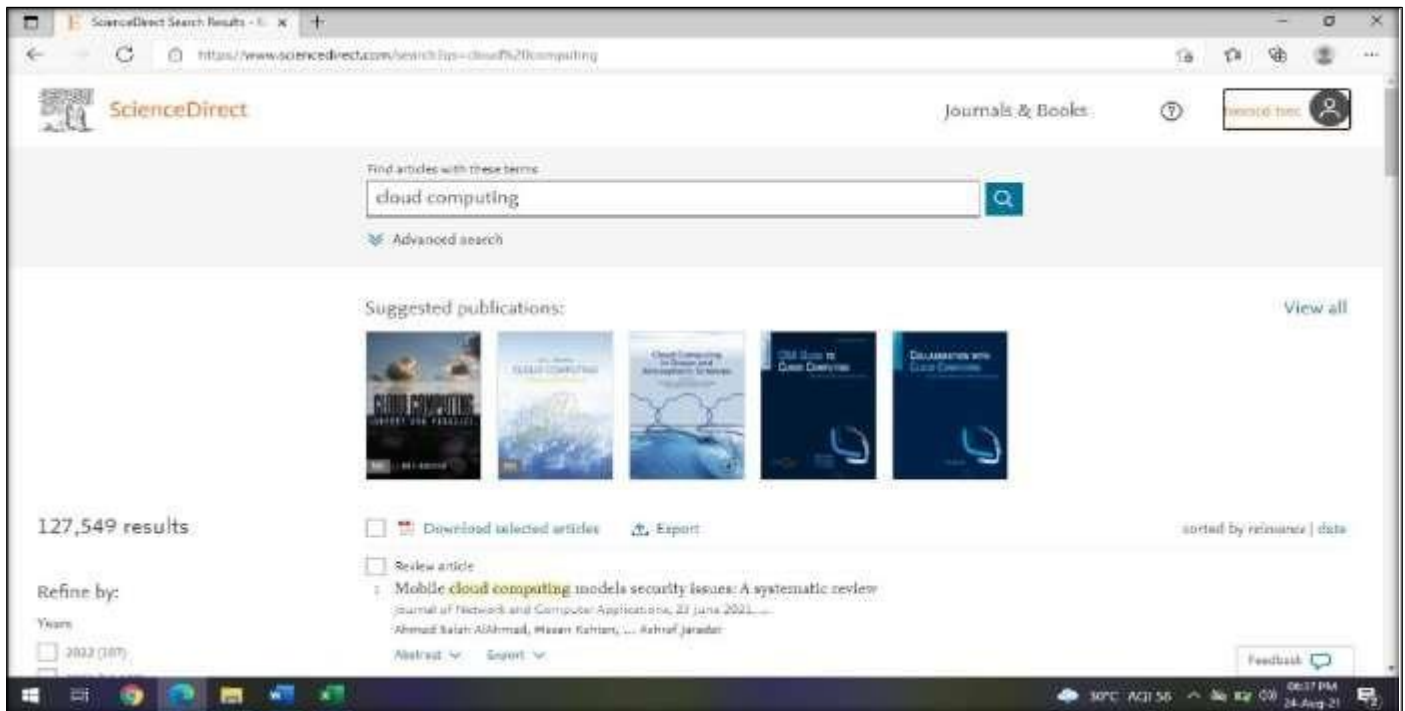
ScienceDirect Search Results - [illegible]

https://www.sciencedirect.com/search?qs=cloud%20computing

ScienceDirect

Journals & Books

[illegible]

Find articles with these terms

cloud computing

Advanced search

Suggested publications:

View all

CLOUD COMPUTING

127,549 results

Download selected articles

Export

sorted by relevance | date

Review article

1 Mobile cloud computing models security issues: A systematic review

Journal of Network and Computer Applications, 23 June 2021, ...

Ahmad Salah AlAhmad, Hasan Kahtan, ... Ashraf Jaradat

Abstract

Export

Refine by:

Years

2022 (107)

Feedback

30°C AQI 56

06:17 PM 24-Aug-21